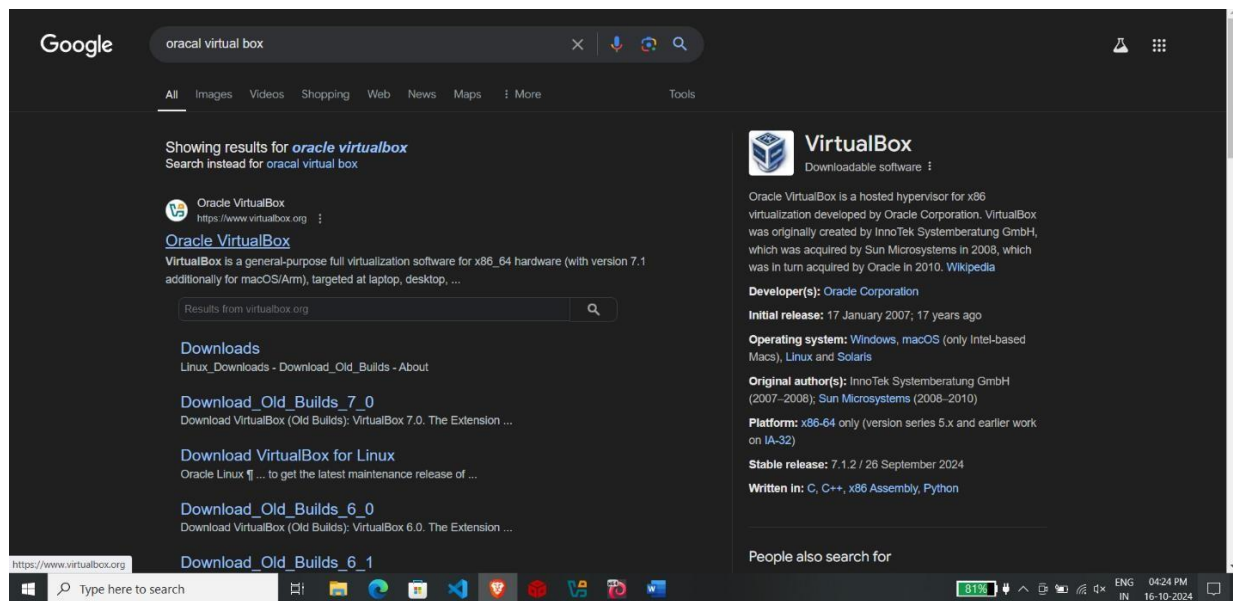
Google

oracal virtual box

All Images Videos Shopping Web News Maps ⋮ More Tools

Showing results for oracle virtualbox
Search instead for oracal virtual box

Oracle VirtualBox
https://www.virtualbox.org ⋮

Oracle VirtualBox
VirtualBox is a general-purpose full virtualization software for x86_64 hardware (with version 7.1 additionally for macOS/Arm), targeted at laptop, desktop, ...

Results from virtualbox.org

Downloads
Linux_Downloads - Download_Old_Builds - About

Download_Old_Builds_7_0
Download VirtualBox (Old Builds): VirtualBox 7.0. The Extension ...

Download VirtualBox for Linux
Oracle Linux ¶ ... to get the latest maintenance release of ...

Download_Old_Builds_6_0
Download VirtualBox (Old Builds): VirtualBox 6.0. The Extension ...

Download_Old_Builds_6_1

https://www.virtualbox.org

VirtualBox
Downloadable software ⋮

Oracle VirtualBox is a hosted hypervisor for x86 virtualization developed by Oracle Corporation. VirtualBox was originally created by InnoTek Systemberatung GmbH, which was acquired by Sun Microsystems in 2008, which was in turn acquired by Oracle in 2010. Wikipedia

Developer(s): Oracle Corporation

Initial release: 17 January 2007; 17 years ago

Operating system: Windows, macOS (only Intel-based Macs), Linux and Solaris

Original author(s): InnoTek Systemberatung GmbH (2007–2008); Sun Microsystems (2008–2010)

Platform: x86-64 only (version series 5.x and earlier work on IA-32)

Stable release: 7.1.2 / 26 September 2024

Written in: C, C++, x86 Assembly, Python

People also search for

Type here to search

81%

ENG IN 04:24 PM 16-10-2024